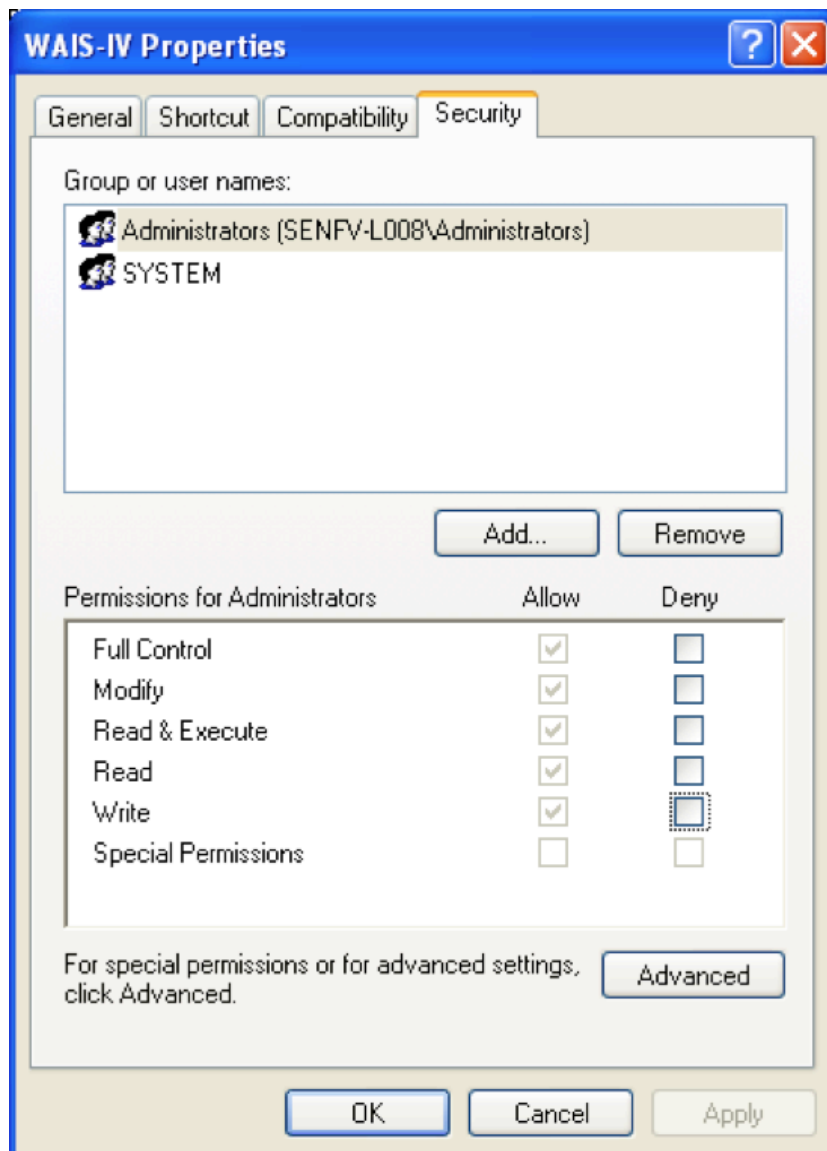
WAIS-IV Properties

General | Shortcut | Compatibility | Security

Group or user names:

Administrators (SENFV-L008\Administrators)
SYSTEM

Add... | Remove

| Permissions for Administrators | Allow | Deny |
|---|---|---|
| Full Control | ✓ | |
| Modify | ✓ | |
| Read & Execute | ✓ | |
| Read | ✓ | |
| Write | ✓ | |
| Special Permissions | | |

For special permissions or for advanced settings, click Advanced.

Advanced

OK | Cancel | Apply